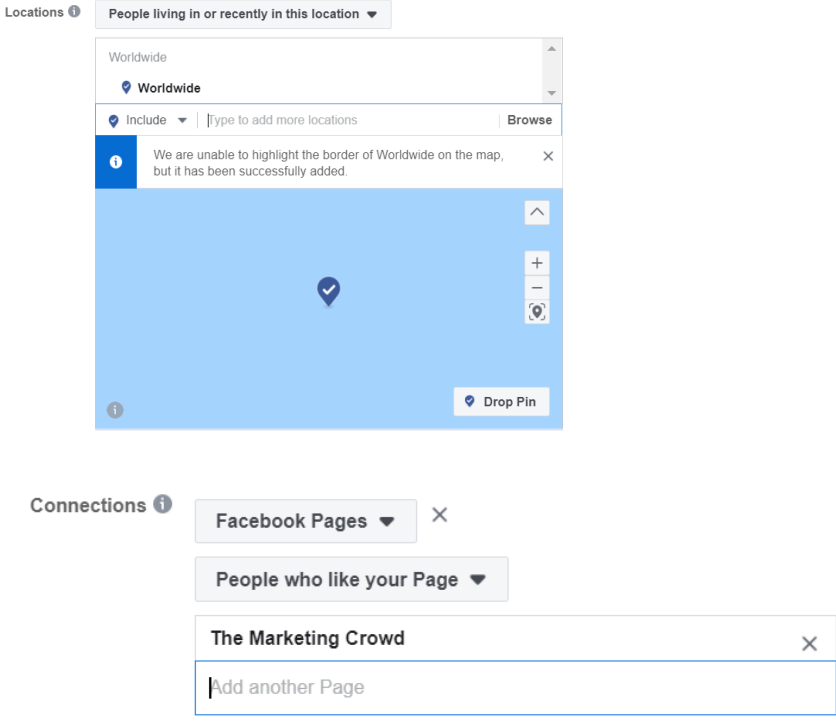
Locations
People living in or recently in this location

Worldwide
Worldwide

Include
Type to add more locations
Browse

We are unable to highlight the border of Worldwide on the map, but it has been successfully added.

+
−

Drop Pin

Connections
Facebook Pages
People who like your Page
The Marketing Crowd
Add another Page